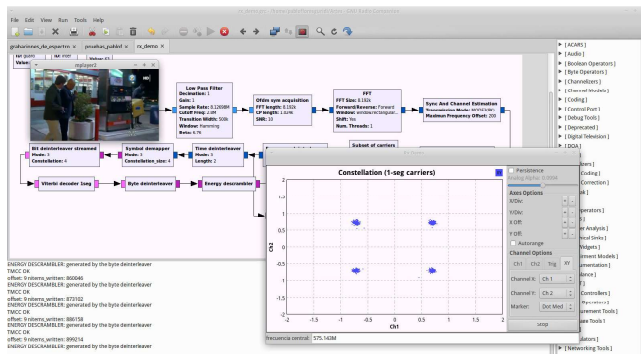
rx_demo.grc - /home/user/Documents/isdbt - GNU Radio Companion

File Edit View Run Tools Help

grabaciones_de_espectro | procesar_pablo | rx_demo

mplayer2

Low Pass Filter
Decimation: 1
Gain: 1
Sample Rate: 8.12698M
Cutoff Freq: 2.8M
Transition Width: 500k
Window: Hamming
Beta: 6.76

Ofdm sym acquisition
FFT length: 8.192k
CP length: 1.024k
SNR: 10

FFT
FFT Size: 8.192k
Forward/Reverse: Forward
Window: window.rectangular...
Shift: Yes
Num. Threads: 1

Sync And Channel Estimation
Transmission Mode: MODE3
Maximum Frequency Offset: 200

Bit deinterleaver streamed
Mode: 3
Constellation: 4

Symbol demapper
Mode: 3
Constellation_size: 4

Time deinterleaver
Mode: 3
Length: 2

Subset of carriers

Viterbi decoder 1seg

Byte deinterleaver

Energy descrambler

Constellation (1-seg carriers)

Persistence

Axes Options
X/Div:
Y/Div:
X Off:
Y Off:
Autorange

Channel Options
Ch1 Ch2 Trig XY
Channel X: Ch 1
Channel Y: Ch 2
Marker: Dot Med

Stop

Ch2
Ch1

Frecuencia central 575.143M

ENERGY DESCRAMBLER: generated by the byte deinterleaver
TMCC OK
offset: 9 nitems_written: 860046
ENERGY DESCRAMBLER: generated by the byte deinterleaver
TMCC OK
offset: 9 nitems_written: 873102
ENERGY DESCRAMBLER: generated by the byte deinterleaver
TMCC OK
offset: 9 nitems_written: 886158
ENERGY DESCRAMBLER: generated by the byte deinterleaver
TMCC OK
offset: 9 nitems_written: 899214
ENERGY DESCRAMBLER: generated by the byte deinterleaver

[ ACARS ]
[ Audio ]
[ Boolean Operators ]
[ Byte Operators ]
[ Channelizers ]
[ Coding ]
[ Control Port ]
[ Debug Tools ]
[ Deprecated ]
[ Digital Television ]
[ DOA ]
[ Networking Tools ]